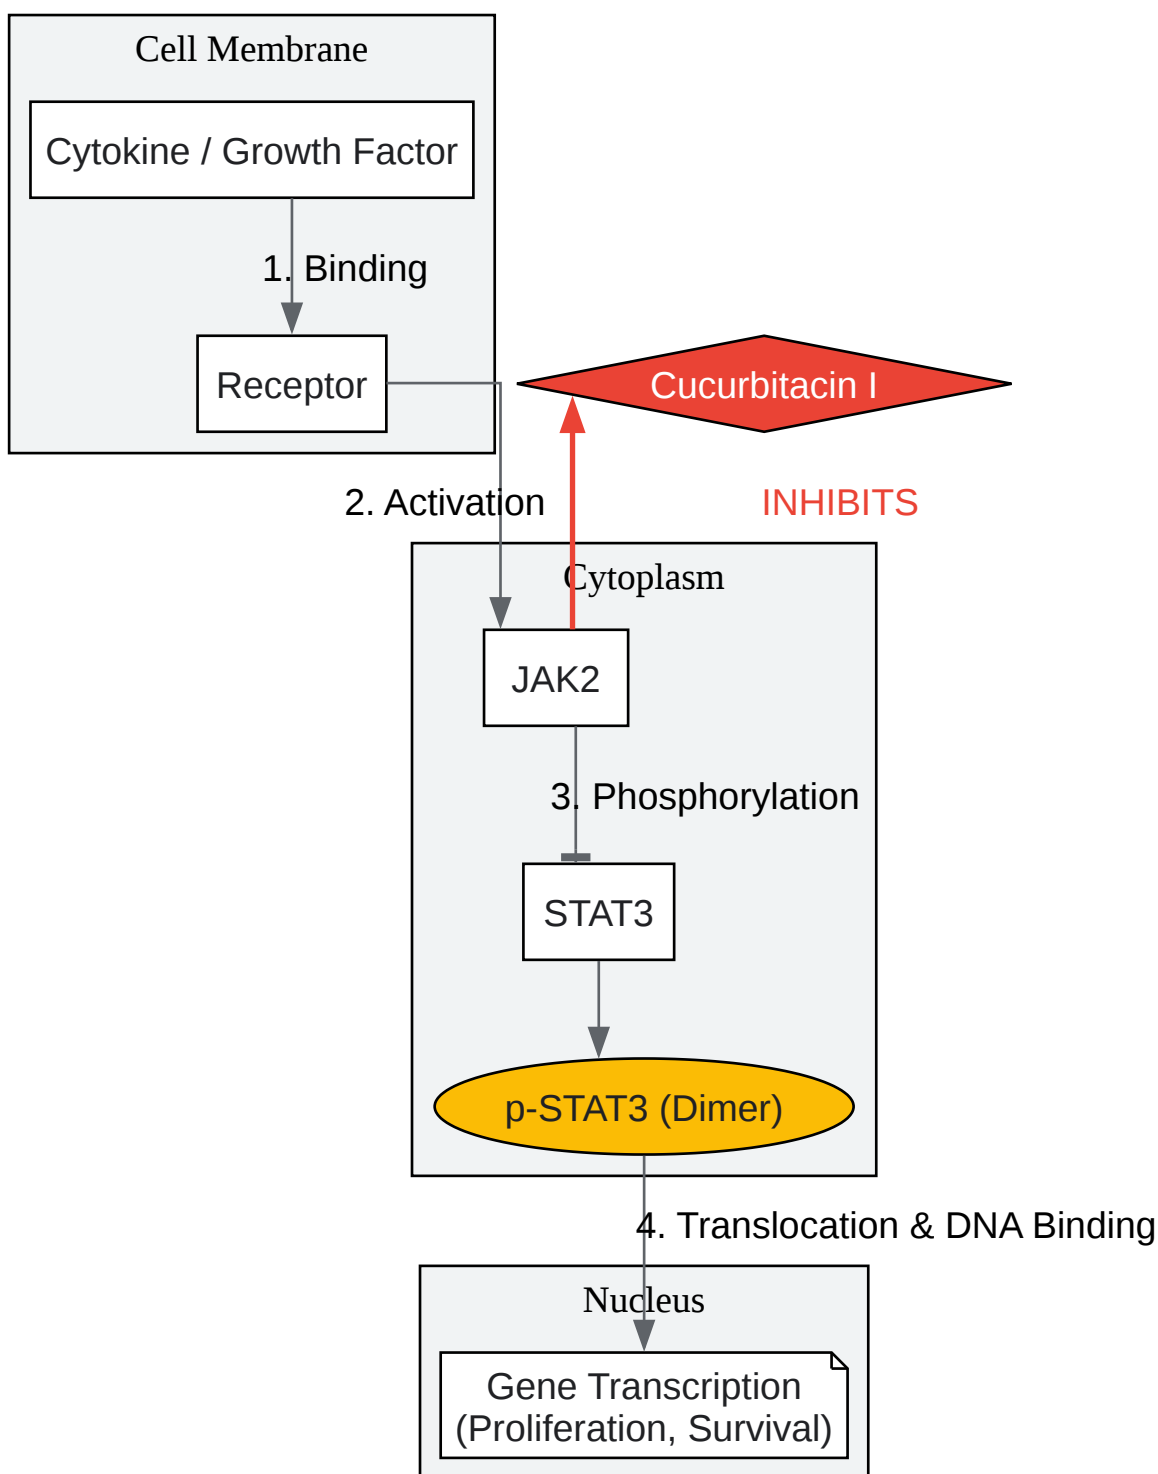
Cell Membrane

Cytokine / Growth Factor

1. Binding

Receptor

Cucurbitacin I

2. Activation

INHIBITS

Cytoplasm

JAK2

3. Phosphorylation

STAT3

p-STAT3 (Dimer)

4. Translocation & DNA Binding

Nucleus

Gene Transcription (Proliferation, Survival)